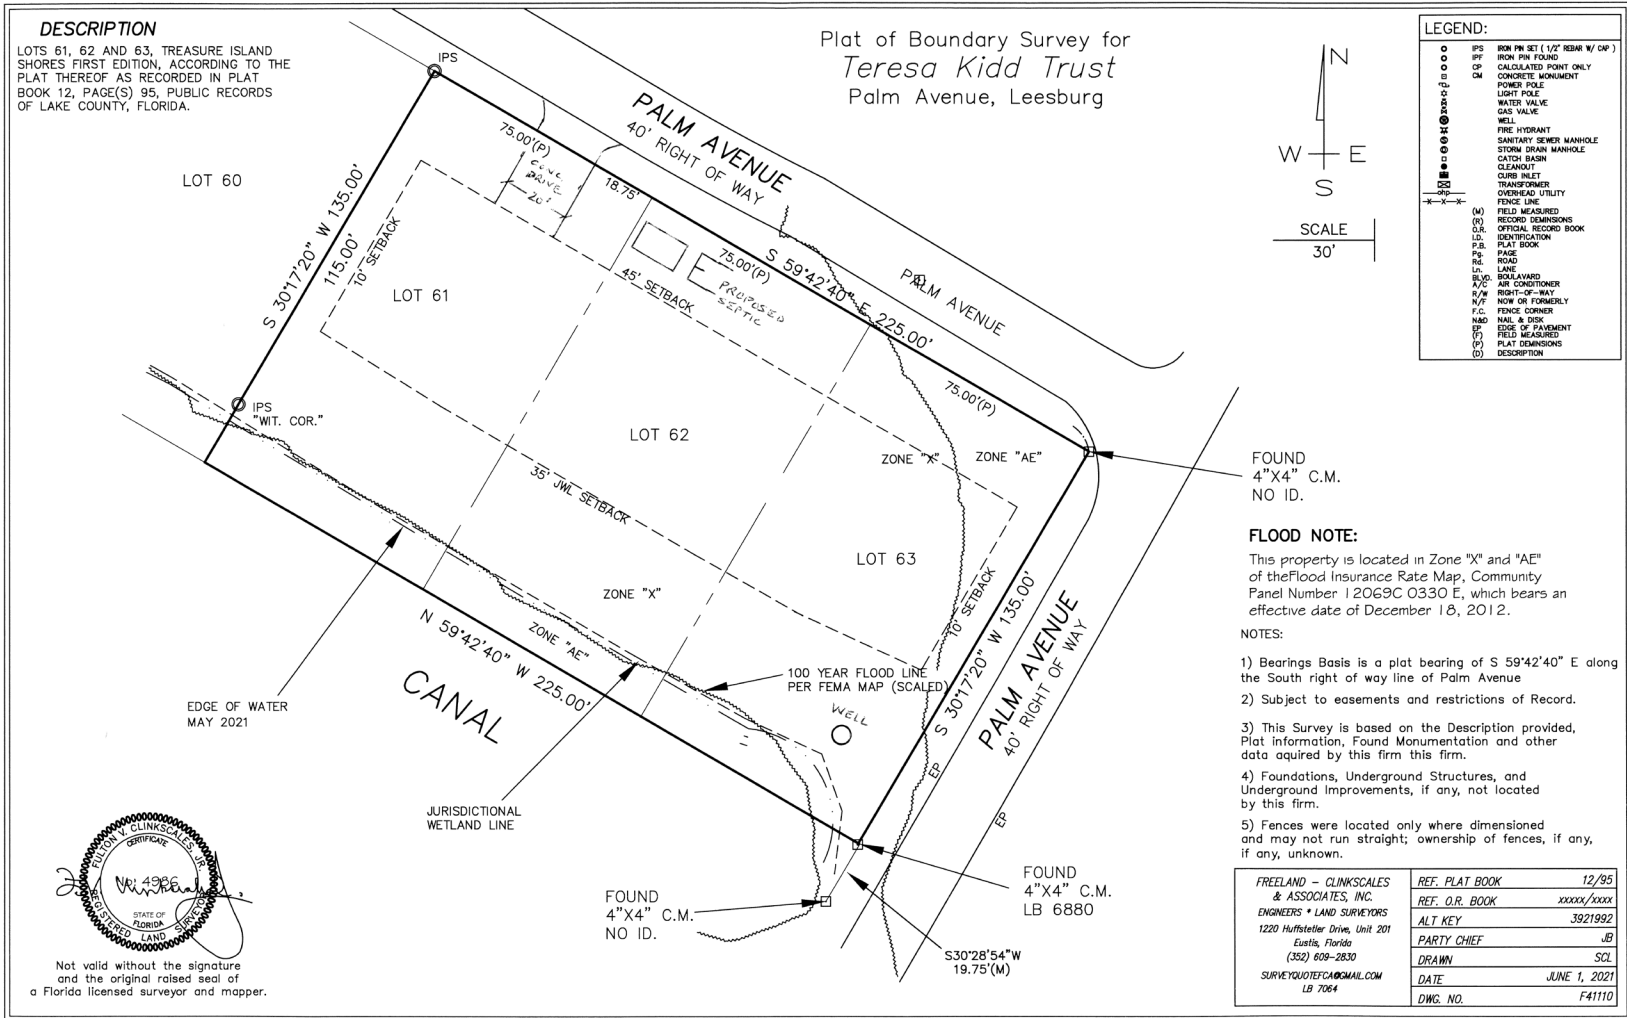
DESCRIPTION
LOTS 61, 62 AND 63, TREASURE ISLAND SHORES FIRST EDITION, ACCORDING TO THE PLAT THEREOF AS RECORDED IN PLAT BOOK 12, PAGE(S) 95, PUBLIC RECORDS OF LAKE COUNTY, FLORIDA.

Plat of Boundary Survey for
Teresa Kidd Trust
Palm Avenue, Leesburg

N
W E
S

SCALE
30'

LEGEND:
| | |
|---|---|
| IPS | IRON PIN SET ( 1/2" REBAR W/ CAP ) |
| IPF | IRON PIN FOUND |
| CP | CALCULATED POINT ONLY |
| CM | CONCRETE MONUMENT |
| | POWER POLE |
| | LIGHT POLE |
| | WATER VALVE |
| | GAS VALVE |
| | WELL |
| | FIRE HYDRANT |
| | SANITARY SEWER MANHOLE |
| | STORM DRAIN MANHOLE |
| | CATCH BASIN |
| | CLEANOUT |
| | CURB INLET |
| | TRANSFORMER |
| ohp | OVERHEAD UTILITY |
| -x-x- | FENCE LINE |
| (M) | FIELD MEASURED |
| (R) | RECORD DEMINSIONS |
| O.R. | OFFICIAL RECORD BOOK |
| I.D. | IDENTIFICATION |
| P.B. | PLAT BOOK |
| Pg. | PAGE |
| Rd. | ROAD |
| Ln. | LANE |
| BLVD. | BOULAVARD |
| A/C | AIR CONDITIONER |
| R/W | RIGHT-OF-WAY |
| N/F | NOW OR FORMERLY |
| F.C. | FENCE CORNER |
| N&D | NAIL & DISK |
| EP | EDGE OF PAVEMENT |
| (F) | FIELD MEASURED |
| (P) | PLAT DEMINSIONS |
| (D) | DESCRIPTION |

IPS
PALM AVENUE
40' RIGHT OF WAY
LOT 60
75.00'(P)
CONC DRIVE 20'
18.75'
S 30°17'20" W 135.00'
115.00'
10' SETBACK
LOT 61
45' SETBACK
75.00'(P)
PROPOSED SEPTIC
S 59°42'40" E 225.00'
PALM AVENUE
75.00'(P)
IPS "WIT. COR."
LOT 62
ZONE "X"
ZONE "AE"
FOUND 4"X4" C.M. NO ID.
35' JWL SETBACK
LOT 63
ZONE "X"
10' SETBACK
N 59°42'40" W 225.00'
ZONE "AE"
S 30°17'20" W 135.00'
PALM AVENUE
40' RIGHT OF WAY
CANAL
100 YEAR FLOOD LINE PER FEMA MAP (SCALED)
WELL
EP
EP
EDGE OF WATER MAY 2021
JURISDICTIONAL WETLAND LINE
FOUND 4"X4" C.M. NO ID.
FOUND 4"X4" C.M. LB 6880
S30°28'54"W 19.75'(M)

FLOOD NOTE:
This property is located in Zone "X" and "AE" of theFlood Insurance Rate Map, Community Panel Number 12069C 0330 E, which bears an effective date of December 18, 2012.

NOTES:

1) Bearings Basis is a plat bearing of S 59°42'40" E along the South right of way line of Palm Avenue

2) Subject to easements and restrictions of Record.

3) This Survey is based on the Description provided, Plat information, Found Monumentation and other data aquired by this firm this firm.

4) Foundations, Underground Structures, and Underground Improvements, if any, not located by this firm.

5) Fences were located only where dimensioned and may not run straight; ownership of fences, if any, if any, unknown.

FULTON V. CLINKSCALES, JR. CERTIFICATE No. 4986 REGISTERED LAND SURVEYOR STATE OF FLORIDA

Not valid without the signature and the original raised seal of a Florida licensed surveyor and mapper.

FREELAND – CLINKSCALES & ASSOCIATES, INC.
ENGINEERS * LAND SURVEYORS
1220 Huffstetler Drive, Unit 201
Eustis, Florida
(352) 609-2830
SURVEYQUOTEFCA@GMAIL.COM
LB 7064

| | |
|---|---|
| REF. PLAT BOOK | 12/95 |
| REF. O.R. BOOK | xxxxx/xxxx |
| ALT KEY | 3921992 |
| PARTY CHIEF | JB |
| DRAWN | SCL |
| DATE | JUNE 1, 2021 |
| DWG. NO. | F41110 |